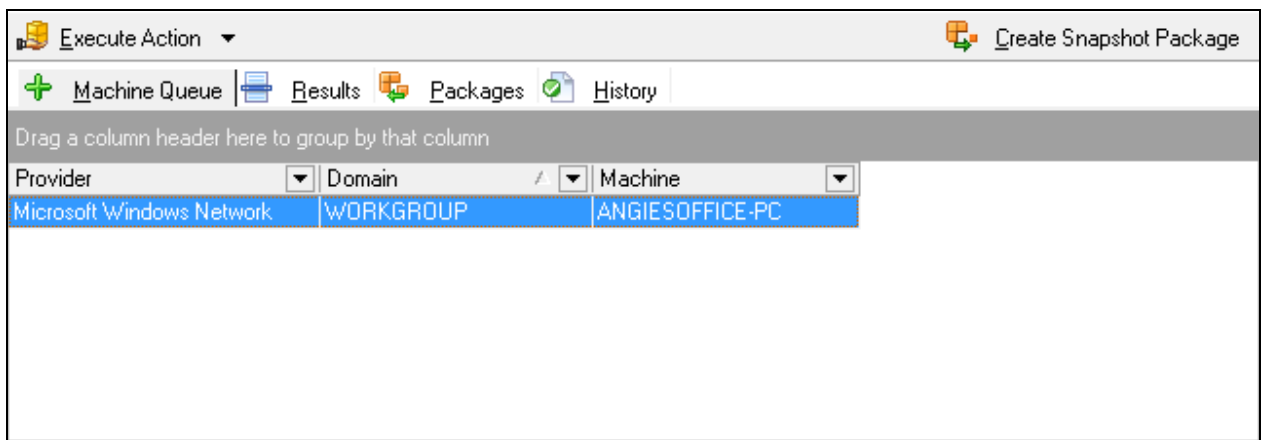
Execute Action ▾

Create Snapshot Package

Machine Queue | Results | Packages | History

Drag a column header here to group by that column

| Provider | Domain | Machine |
|---|---|---|
| Microsoft Windows Network | WORKGROUP | ANGIESOFFICE-PC |